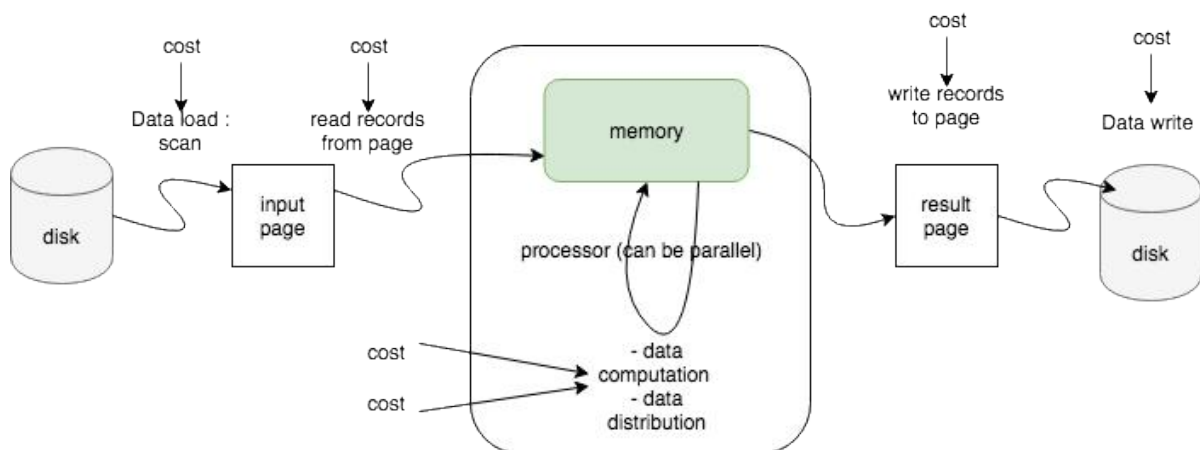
cost

Data load : scan

cost

read records from page

memory

cost

write records to page

cost

Data write

disk

input page

processor (can be parallel)

result page

disk

cost

cost

- data computation
- data distribution